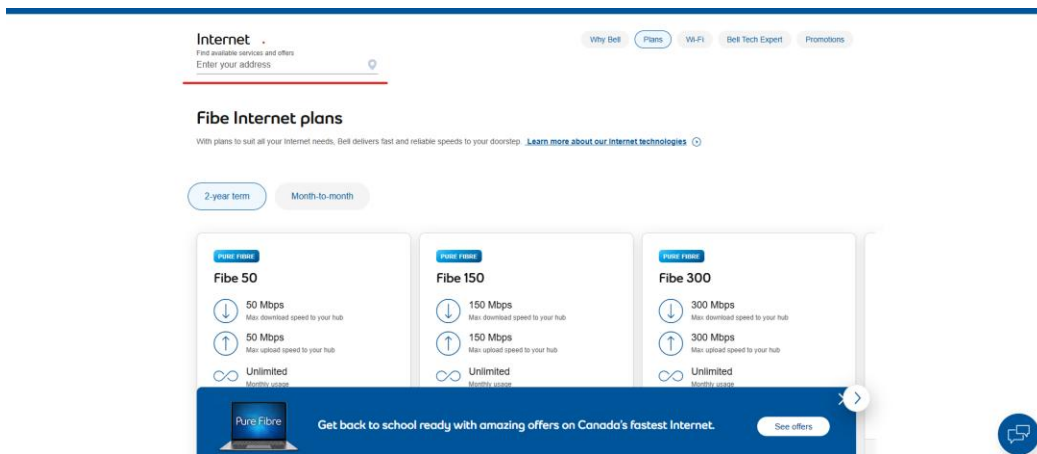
Internet
Find available services and offers
Enter your address

Why Bell
Plans
Wi-Fi
Bell Tech Expert
Promotions

Fibe Internet plans

With plans to suit all your Internet needs, Bell delivers fast and reliable speeds to your doorstep. Learn more about our Internet technologies

2-year term
Month-to-month

PURE FIBRE
Fibe 50
50 Mbps
Max download speed to your hub
50 Mbps
Max upload speed to your hub
Unlimited
Monthly usage

PURE FIBRE
Fibe 150
150 Mbps
Max download speed to your hub
150 Mbps
Max upload speed to your hub
Unlimited
Monthly usage

PURE FIBRE
Fibe 300
300 Mbps
Max download speed to your hub
300 Mbps
Max upload speed to your hub
Unlimited
Monthly usage

Pure Fibre
Get back to school ready with amazing offers on Canada's fastest Internet.
See offers